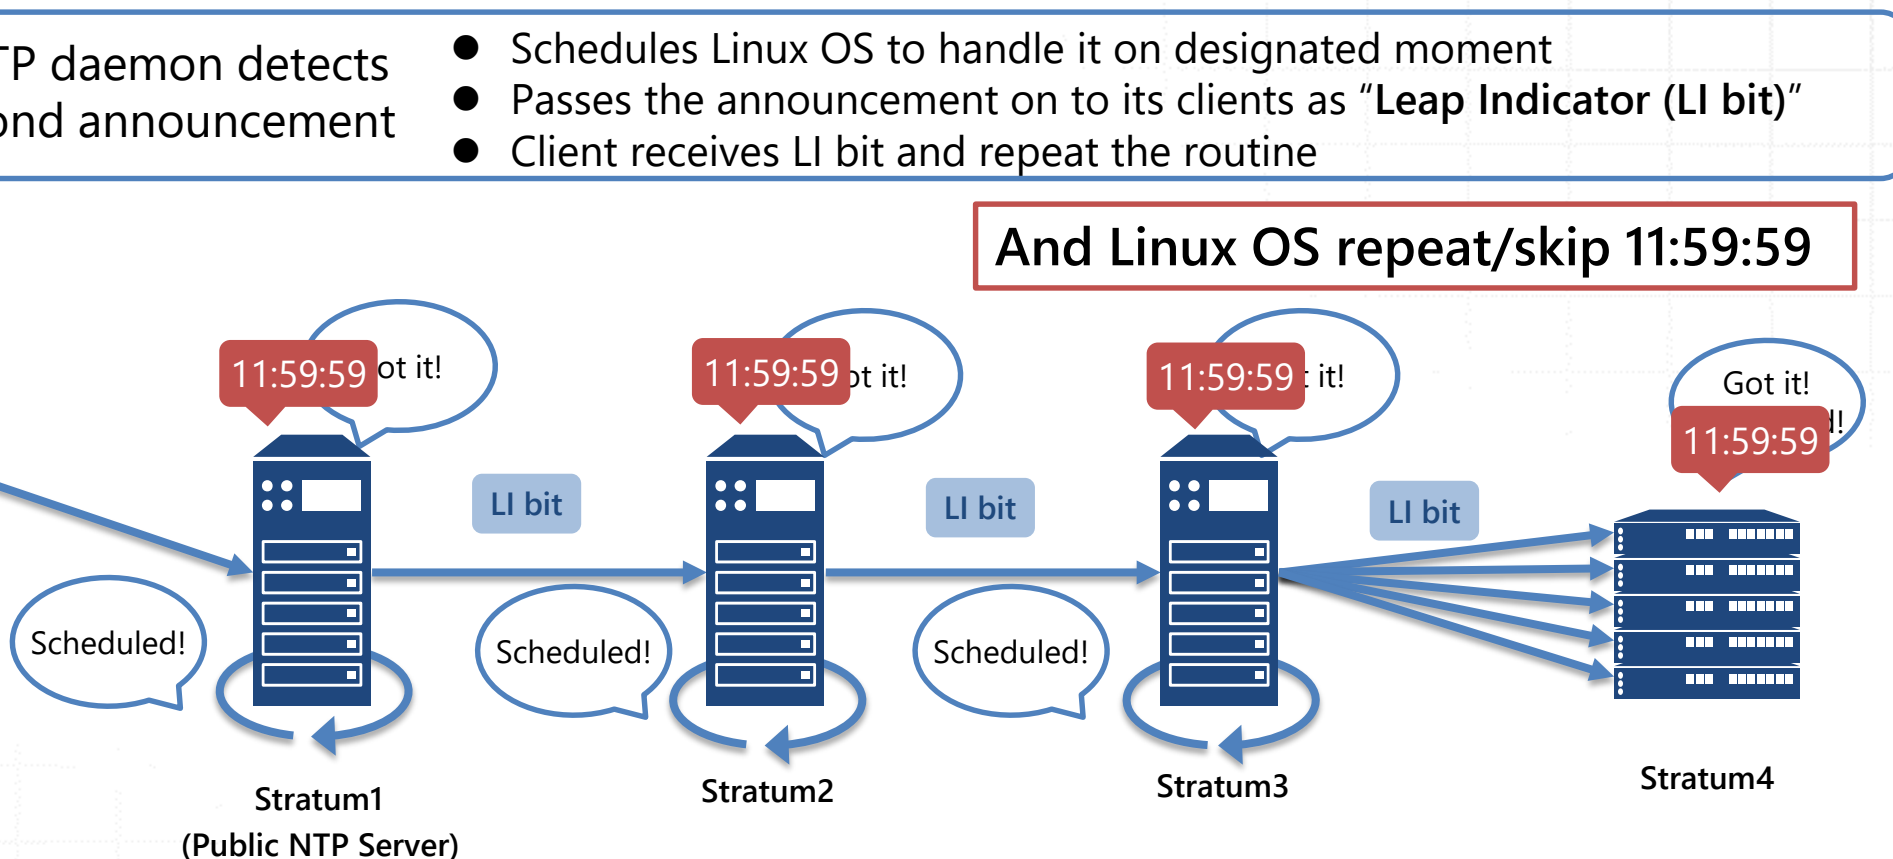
TP daemon detects
ond announcement

- Schedules Linux OS to handle it on designated moment
- Passes the announcement on to its clients as "**Leap Indicator (LI bit)**"
- Client receives LI bit and repeat the routine

And Linux OS repeat/skip 11:59:59

11:59:59 ot it!

11:59:59 ot it!

11:59:59 it!

Got it!

11:59:59 !!

LI bit

LI bit

LI bit

Scheduled!

Scheduled!

Scheduled!

Stratum1
(Public NTP Server)

Stratum2

Stratum3

Stratum4